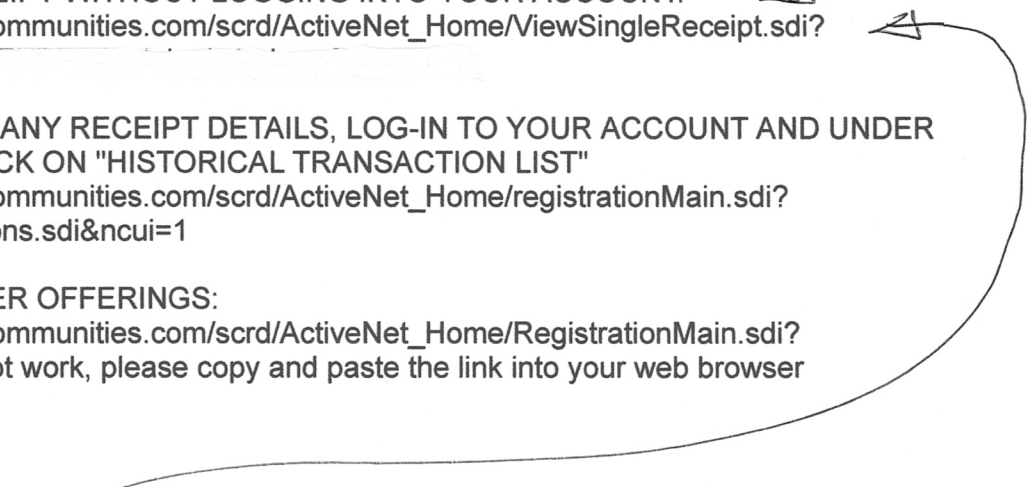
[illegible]
ommunities.com/scrd/ActiveNet_Home/ViewSingleReceipt.sdi?

ANY RECEIPT DETAILS, LOG-IN TO YOUR ACCOUNT AND UNDER CK ON "HISTORICAL TRANSACTION LIST"
ommunities.com/scrd/ActiveNet_Home/registrationMain.sdi? ons.sdi&ncui=1

ER OFFERINGS:
ommunities.com/scrd/ActiveNet_Home/RegistrationMain.sdi?
ot work, please copy and paste the link into your web browser